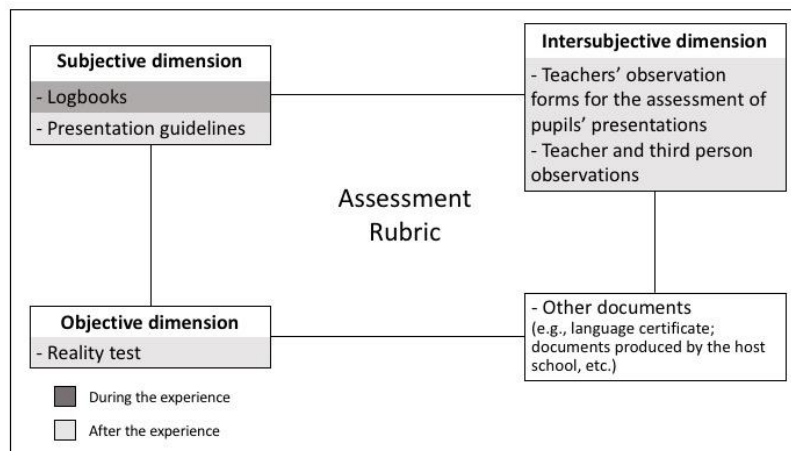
Subjective dimension
- Logbooks
- Presentation guidelines

Intersubjective dimension
- Teachers' observation forms for the assessment of pupils' presentations
- Teacher and third person observations

Assessment Rubric

Objective dimension
- Reality test

- Other documents (e.g., language certificate; documents produced by the host school, etc.)

During the experience

After the experience